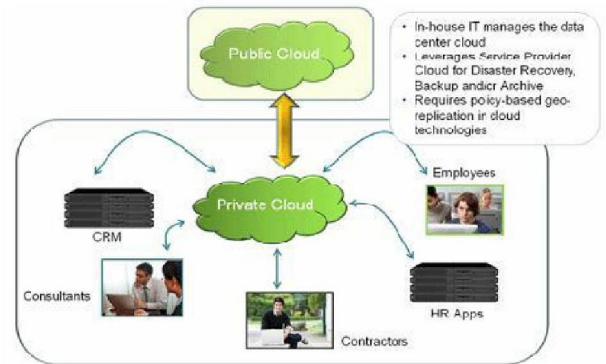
Public Cloud

• In-house IT manages the data center cloud
• Leverages Service Provider Cloud for Disaster Recovery, Backup andicr Archive
• Requires poicy-based geo-replication ir cloud technologies

Private Cloud

CRM

Employees

Consultants

HR Apps

Contractors